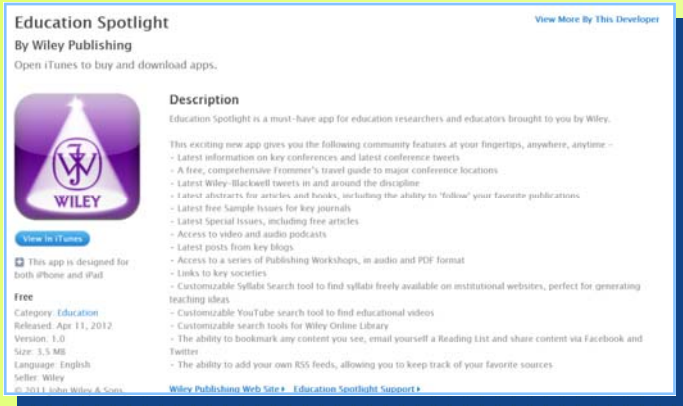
Education Spotlight

View More By This Developer

By Wiley Publishing

Open iTunes to buy and download apps.

WILEY

View In iTunes

This app is designed for both iPhone and iPad

Free

Category: Education

Released: Apr 11, 2012

Version: 1.0

Size: 3.5 MB

Language: English

Seller: Wiley

© 2011 John Wiley & Sons

Description

Education Spotlight is a must-have app for education researchers and educators brought to you by Wiley.

This exciting new app gives you the following community features at your fingertips, anywhere, anytime –
- Latest information on key conferences and latest conference tweets
- A free, comprehensive Frommer's travel guide to major conference locations
- Latest Wiley-Blackwell tweets in and around the discipline
- Latest abstracts for articles and books, including the ability to 'follow' your favorite publications
- Latest free Sample Issues for key journals
- Latest Special Issues, including free articles
- Access to video and audio podcasts
- Latest posts from key blogs
- Access to a series of Publishing Workshops, in audio and PDF format
- Links to key societies
- Customizable Syllabi Search tool to find syllabi freely available on institutional websites, perfect for generating teaching ideas
- Customizable YouTube search tool to find educational videos
- Customizable search tools for Wiley Online Library
- The ability to bookmark any content you see, email yourself a Reading List and share content via Facebook and Twitter
- The ability to add your own RSS feeds, allowing you to keep track of your favorite sources

Wiley Publishing Web Site ▸ Education Spotlight Support ▸